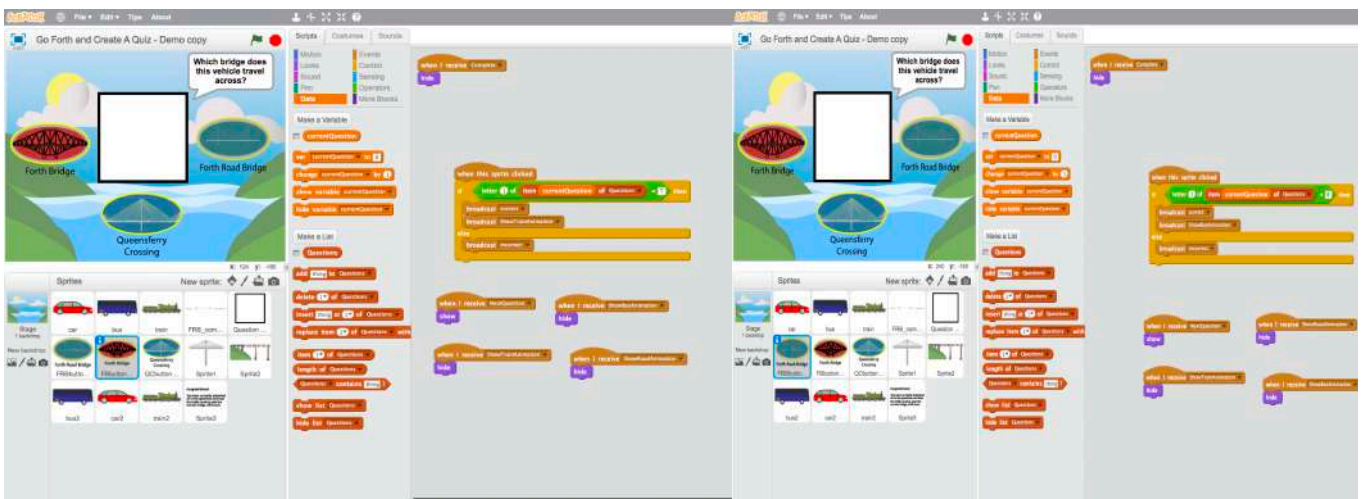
SCRATCH File▾ Edit▾ Tips About

Go Forth and Create A Quiz - Demo copy

Which bridge does this vehicle travel across?

Forth Bridge

Forth Road Bridge

Queensferry Crossing

Sprites

New sprite:

Stage

car

bus

train

Question

Sprite1

Sprite2

bus2

car2

train2

Sprite3

Scripts Costumes Sounds

Motion
Looks
Sound
Pen
Data

Events
Control
Sensing
Operators
More Blocks

Make a Variable

currentQuestion

set currentQuestion to 0

change currentQuestion by 1

show variable currentQuestion

hide variable currentQuestion

Make a List

Questions

add thing to Questions

delete 1 of Questions

insert thing at 1 of Questions

replace item 1 of Questions with

item 1 of Questions

length of Questions

Questions contains thing

show list Questions

hide list Questions

when I receive Complete
hide

when this sprite clicked
if letter 1 of item currentQuestion of Questions = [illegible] then
broadcast correct
broadcast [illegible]
else
broadcast incorrect

when I receive NextQuestion
show

when I receive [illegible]
hide

when I receive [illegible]
hide

when I receive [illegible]
hide

SCRATCH File▾ Edit▾ Tips About

Go Forth and Create A Quiz - Demo copy

Which bridge does this vehicle travel across?

Forth Bridge

Forth Road Bridge

Queensferry Crossing

Sprites

New sprite:

Stage

car

bus

train

Question

Sprite1

Sprite2

bus2

car2

train2

Sprite3

Scripts Costumes Sounds

Motion
Looks
Sound
Pen
Data

Events
Control
Sensing
Operators
More Blocks

Make a Variable

currentQuestion

Make a List

Questions

when I receive Complete
hide

when this sprite clicked
if letter 3 of item currentQuestion of Questions = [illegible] then
broadcast correct
broadcast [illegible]
else
broadcast incorrect

when I receive NextQuestion
show

when I receive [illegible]
hide

when I receive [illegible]
hide

when I receive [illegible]
hide